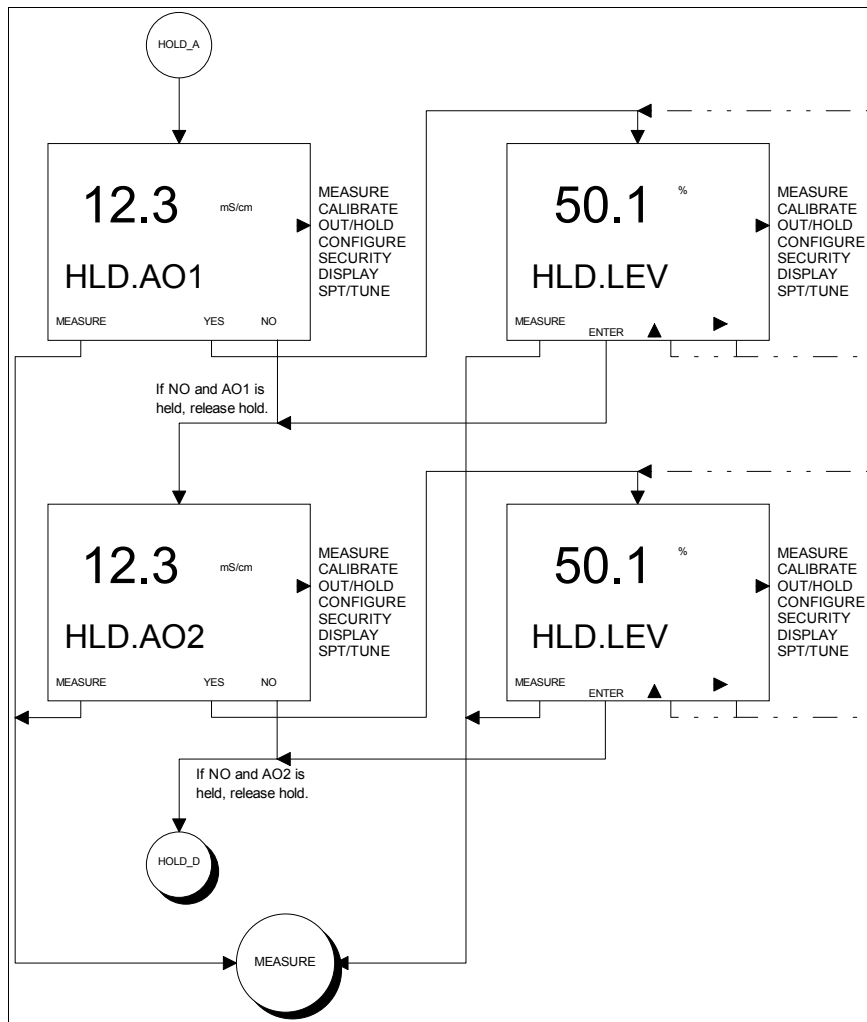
HOLD_A

12.3 mS/cm
HLD.AO1
MEASURE YES NO

MEASURE
CALIBRATE
OUT/HOLD
CONFIGURE
SECURITY
DISPLAY
SPT/TUNE

50.1 %
HLD.LEV
MEASURE ENTER ▲ ▶

MEASURE
CALIBRATE
OUT/HOLD
CONFIGURE
SECURITY
DISPLAY
SPT/TUNE

If NO and AO1 is held, release hold.

12.3 mS/cm
HLD.AO2
MEASURE YES NO

MEASURE
CALIBRATE
OUT/HOLD
CONFIGURE
SECURITY
DISPLAY
SPT/TUNE

50.1 %
HLD.LEV
MEASURE ENTER ▲ ▶

MEASURE
CALIBRATE
OUT/HOLD
CONFIGURE
SECURITY
DISPLAY
SPT/TUNE

If NO and AO2 is held, release hold.

HOLD_D

MEASURE